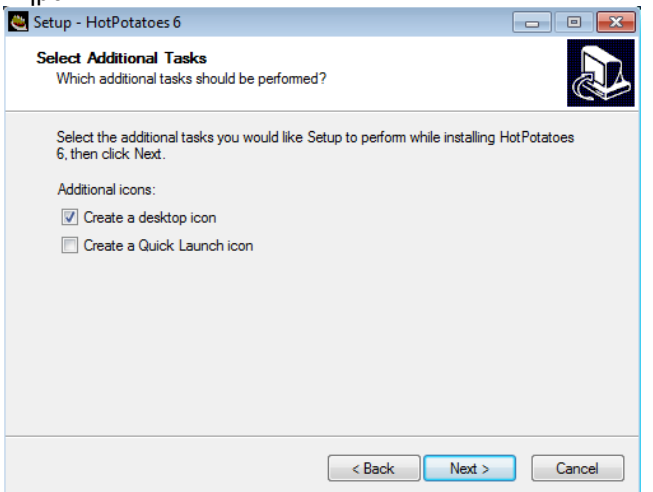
Setup - HotPotatoes 6

Select Additional Tasks
Which additional tasks should be performed?

Select the additional tasks you would like Setup to perform while installing HotPotatoes 6, then click Next.

Additional icons:

☑ Create a desktop icon

☐ Create a Quick Launch icon

< Back Next > Cancel